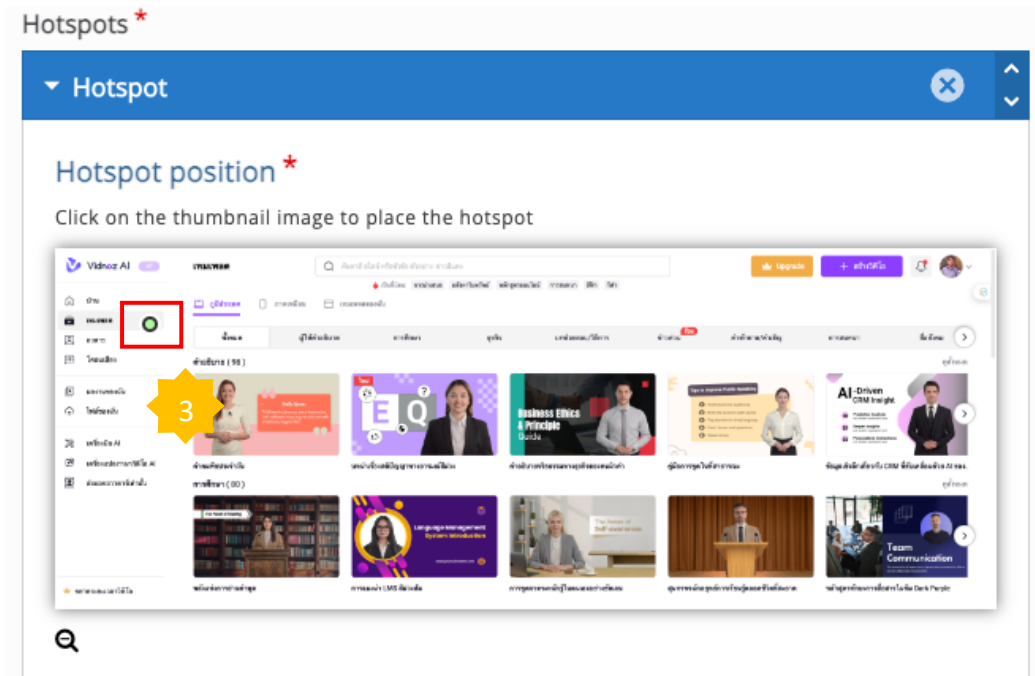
Hotspots *

Hotspot

Hotspot position *

Click on the thumbnail image to place the hotspot

Vidnoz AI

Upgrade

3

E Q

Business Ethics & Principle Guide

AI-Driven CRM Insight

Language Management System Introduction

Team Communication